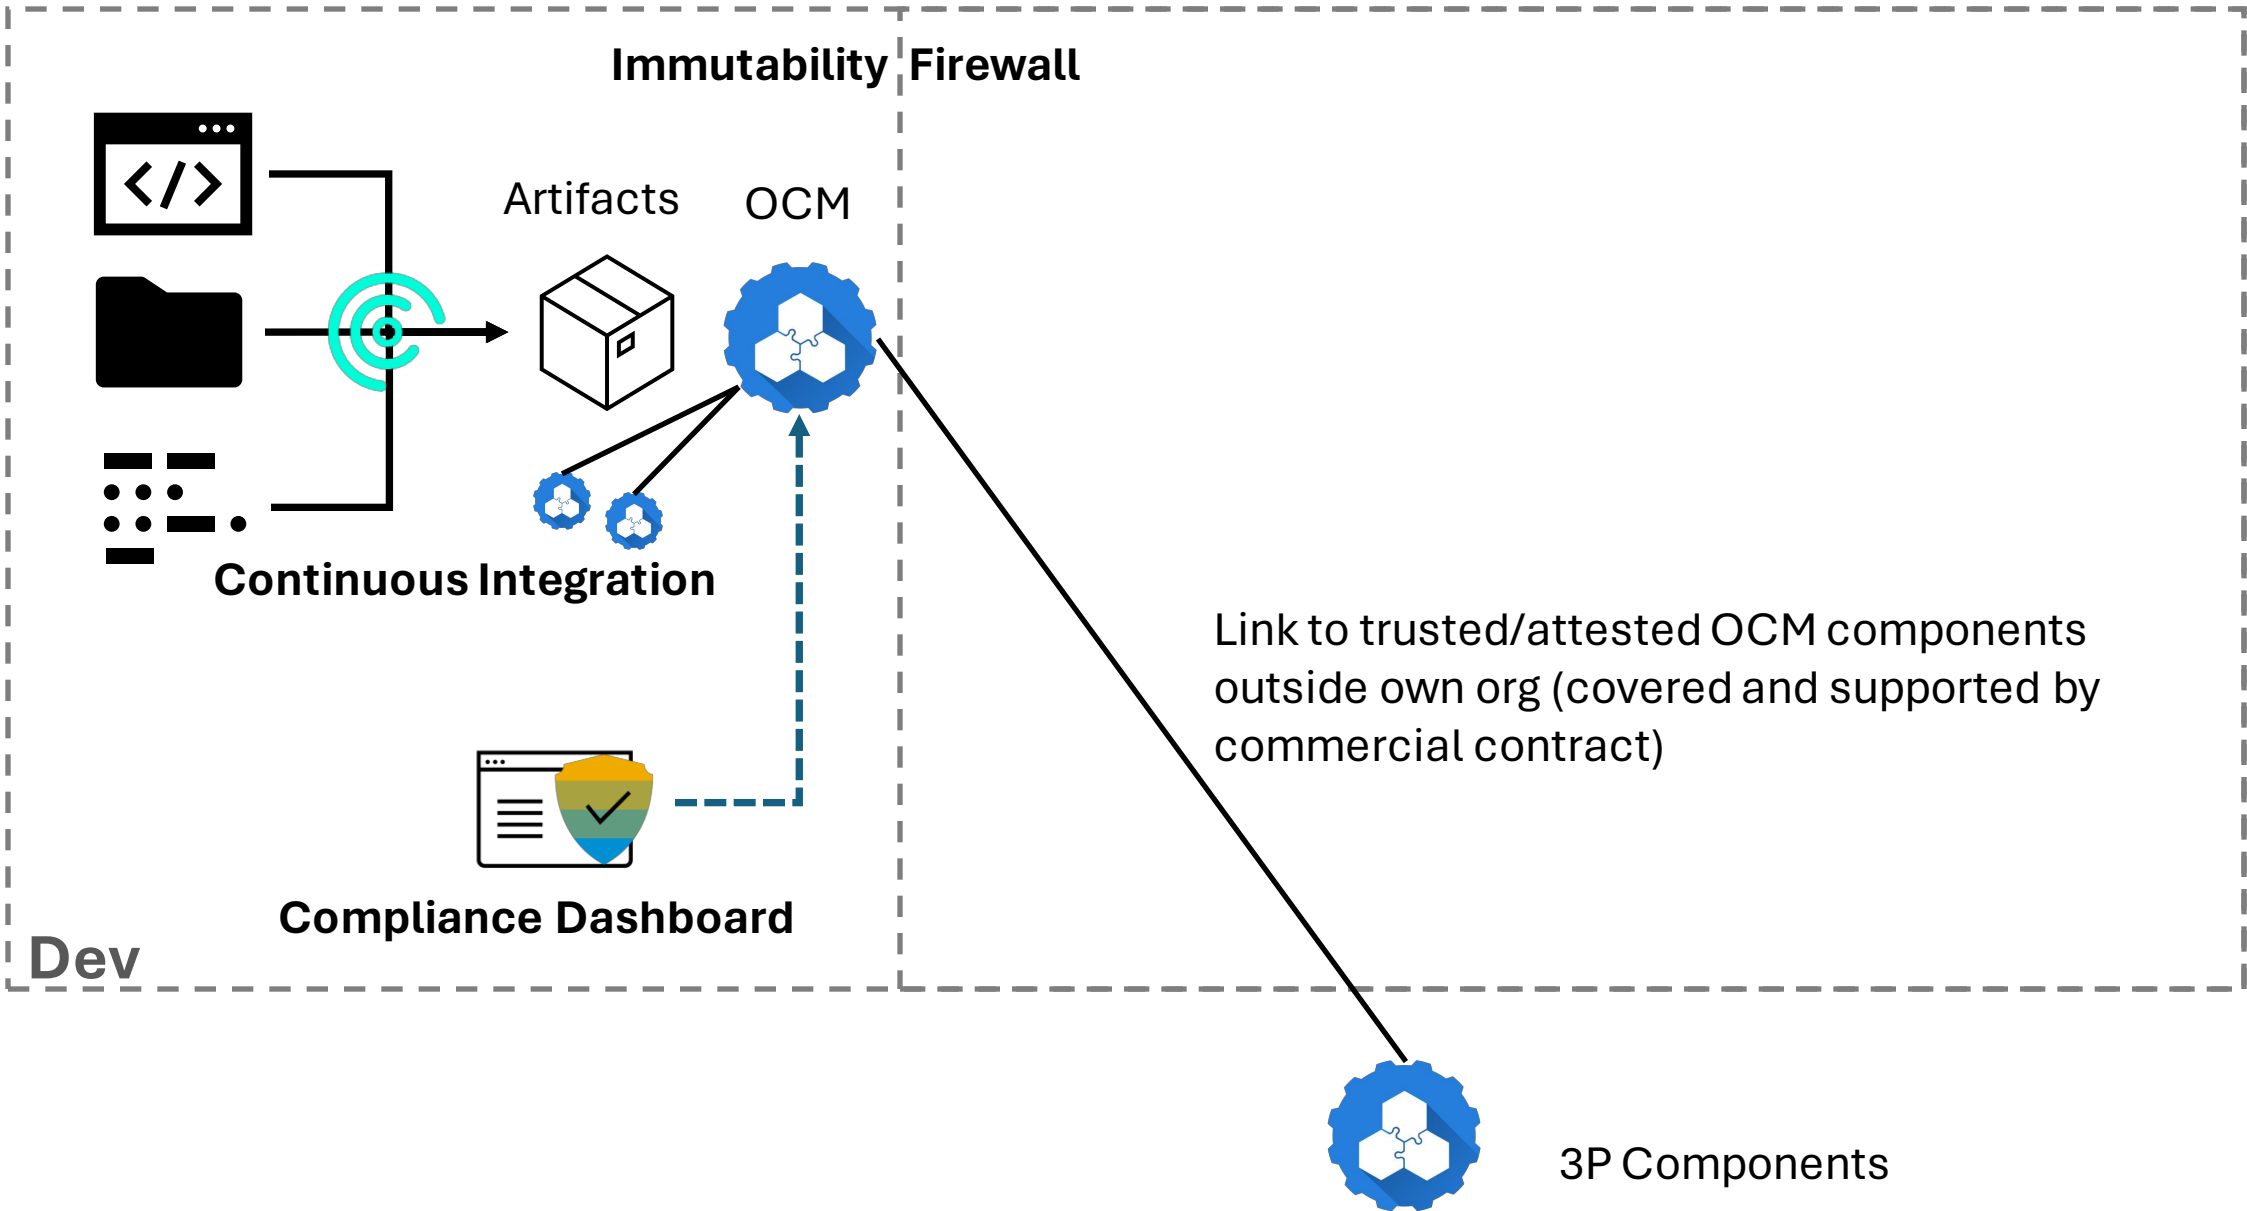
Immutability Firewall

Artifacts

OCM

Continuous Integration

Link to trusted/attested OCM components outside own org (covered and supported by commercial contract)

Compliance Dashboard

Dev

3P Components